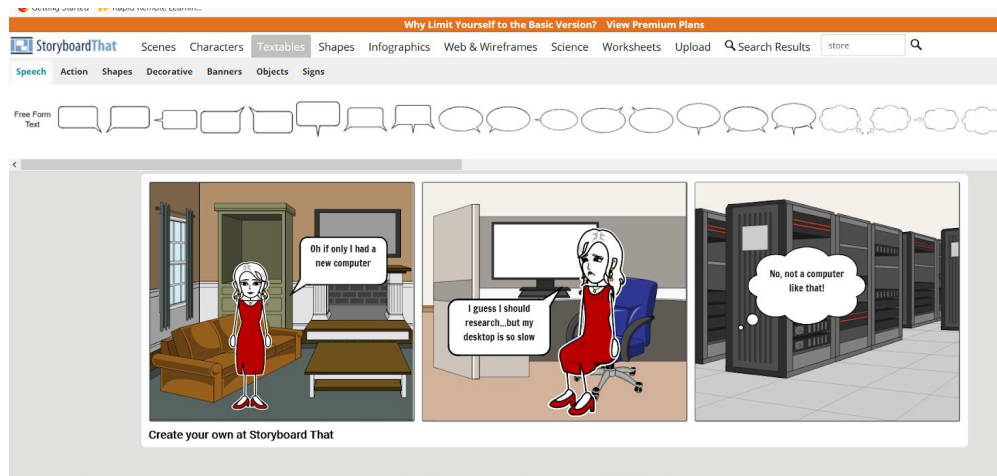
Getting Started  Rapid Remote Learnin...

Why Limit Yourself to the Basic Version? View Premium Plans

StoryboardThat Scenes Characters Textables Shapes Infographics Web & Wireframes Science Worksheets Upload Search Results store

Speech Action Shapes Decorative Banners Objects Signs

Free Form Text

Oh if only I had a new computer

I guess I should research...but my desktop is so slow

No, not a computer like that!

Create your own at Storyboard That